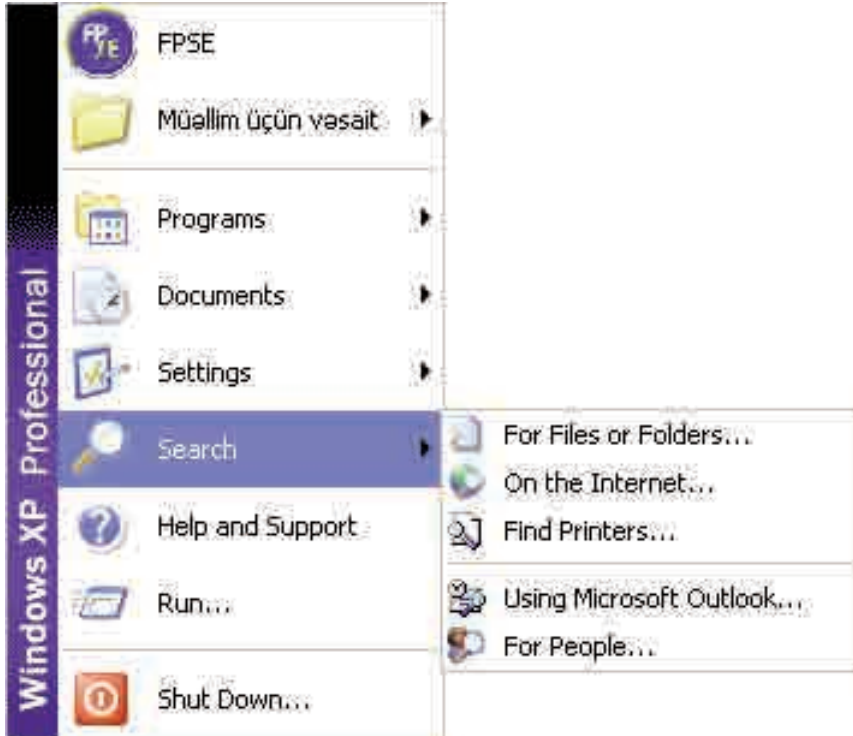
Windows XP Professional

FPSE
Müəllim üçün vəsait
Programs
Documents
Settings
Search
Help and Support
Run...
Shut Down...

For Files or Folders...
On the Internet...
Find Printers...
Using Microsoft Outlook...
For People...